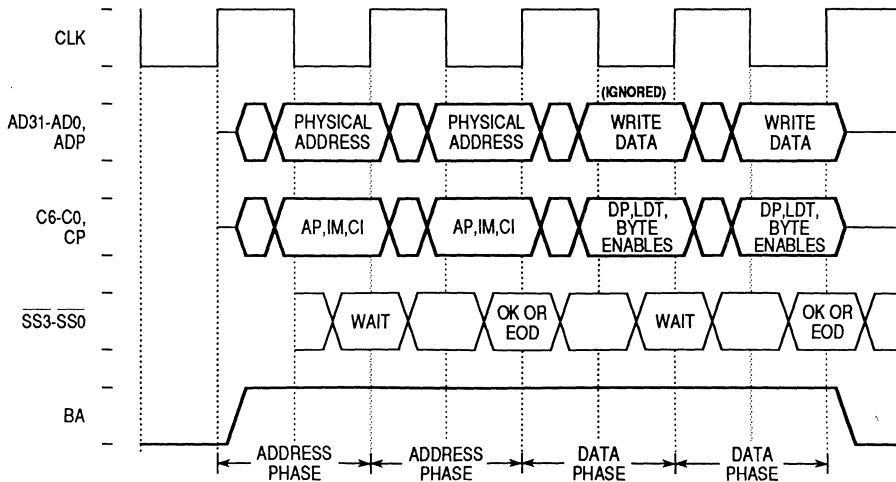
CLK

AD31-AD0, ADP

PHYSICAL ADDRESS

PHYSICAL ADDRESS

(IGNORED)
WRITE DATA

WRITE DATA

C6-C0, CP

AP,IM,CI

AP,IM,CI

DP,LDT, BYTE ENABLES

DP,LDT, BYTE ENABLES

$\overline{SS3}$-$\overline{SS0}$

WAIT

OK OR EOD

WAIT

OK OR EOD

BA

ADDRESS PHASE

ADDRESS PHASE

DATA PHASE

DATA PHASE